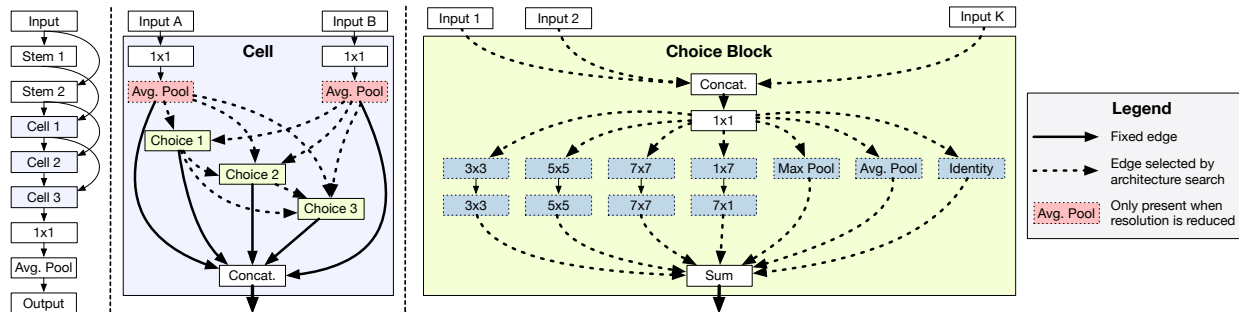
Input
Stem 1
Stem 2
Cell 1
Cell 2
Cell 3
1x1
Avg. Pool
Output

Input A
Input B
Cell
1x1
1x1
Avg. Pool
Avg. Pool
Choice 1
Choice 2
Choice 3
Concat.

Input 1
Input 2
Input K
Choice Block
Concat.
1x1
3x3
5x5
7x7
1x7
Max Pool
Avg. Pool
Identity
3x3
5x5
7x7
7x1
Sum

Legend
Fixed edge
Edge selected by architecture search
Avg. Pool
Only present when resolution is reduced